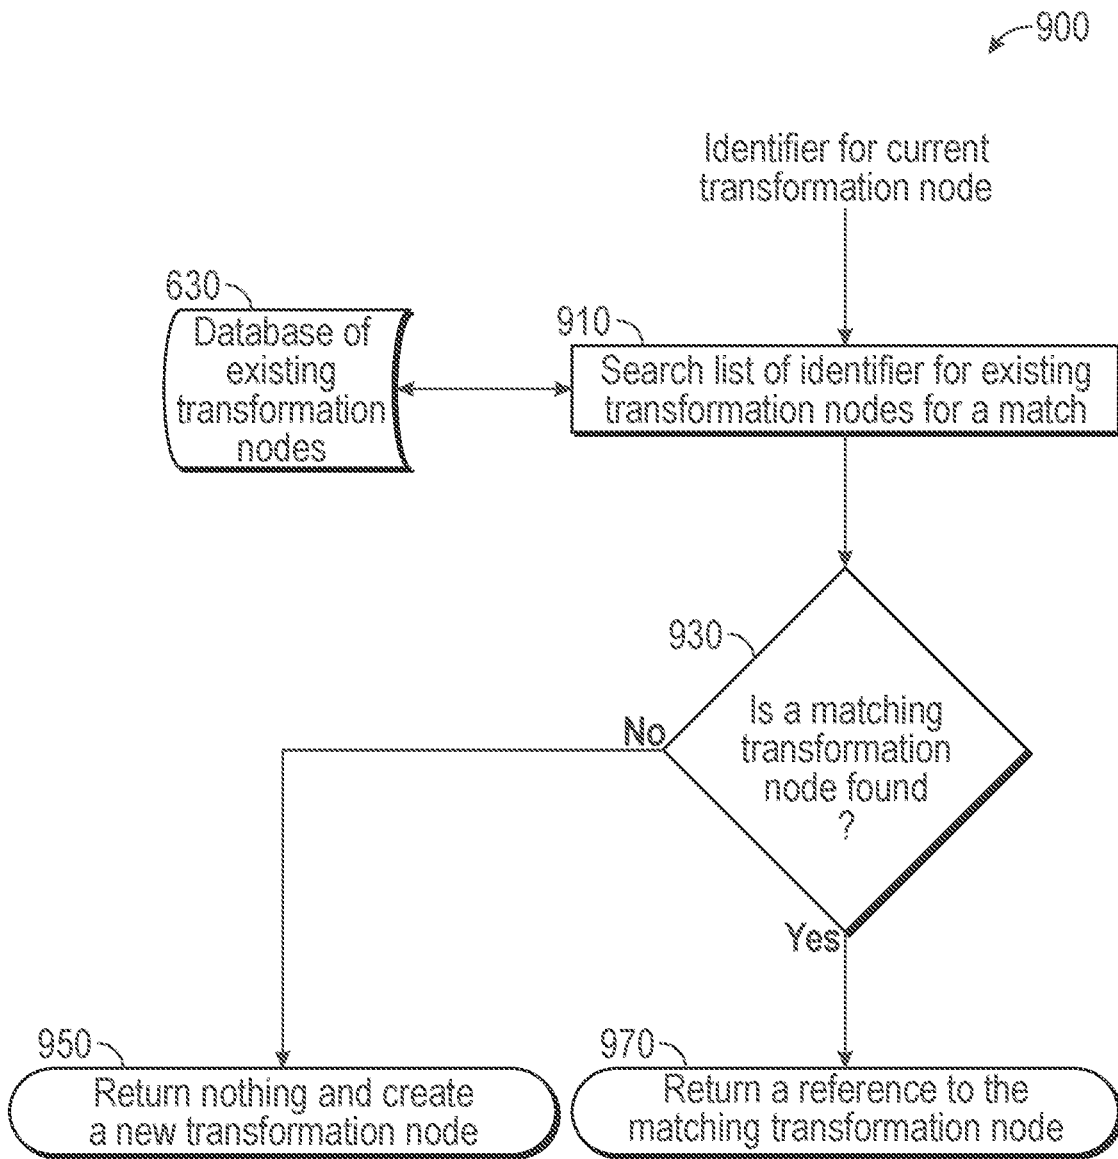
900

Identifier for current transformation node

630

Database of existing transformation nodes

910

Search list of identifier for existing transformation nodes for a match

930

Is a matching transformation node found ?

No

Yes

950

Return nothing and create a new transformation node

970

Return a reference to the matching transformation node